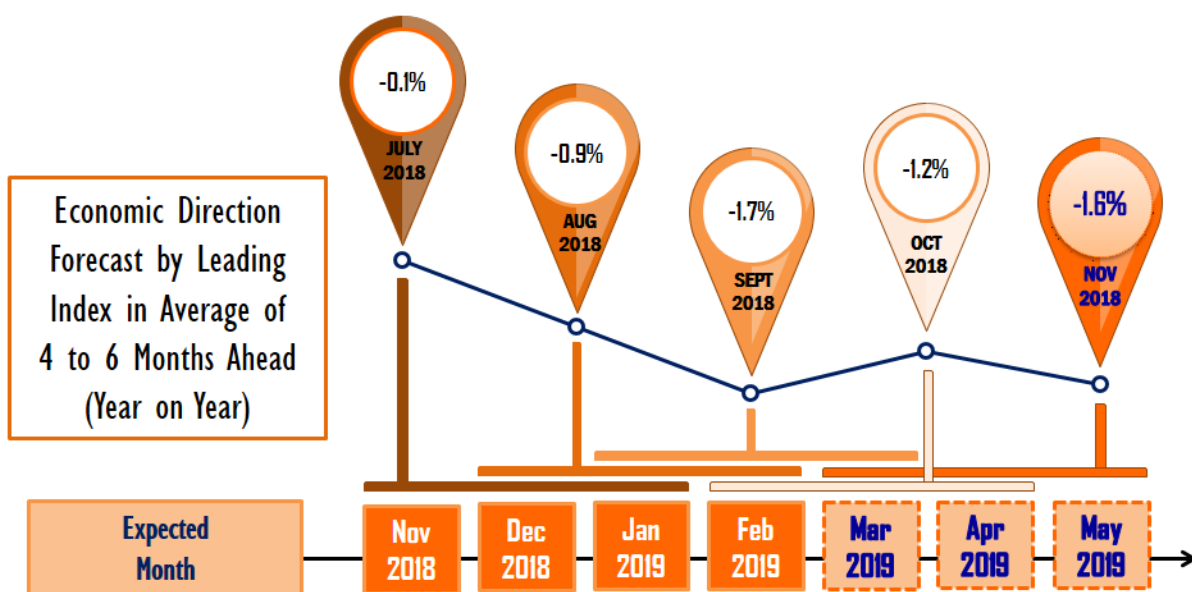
-0.1%
JULY 2018

-0.9%
AUG 2018

-1.7%
SEPT 2018

-1.2%
OCT 2018

-1.6%
NOV 2018

Economic Direction Forecast by Leading Index in Average of 4 to 6 Months Ahead (Year on Year)

Expected Month

Nov 2018
Dec 2018
Jan 2019
Feb 2019
Mar 2019
Apr 2019
May 2019